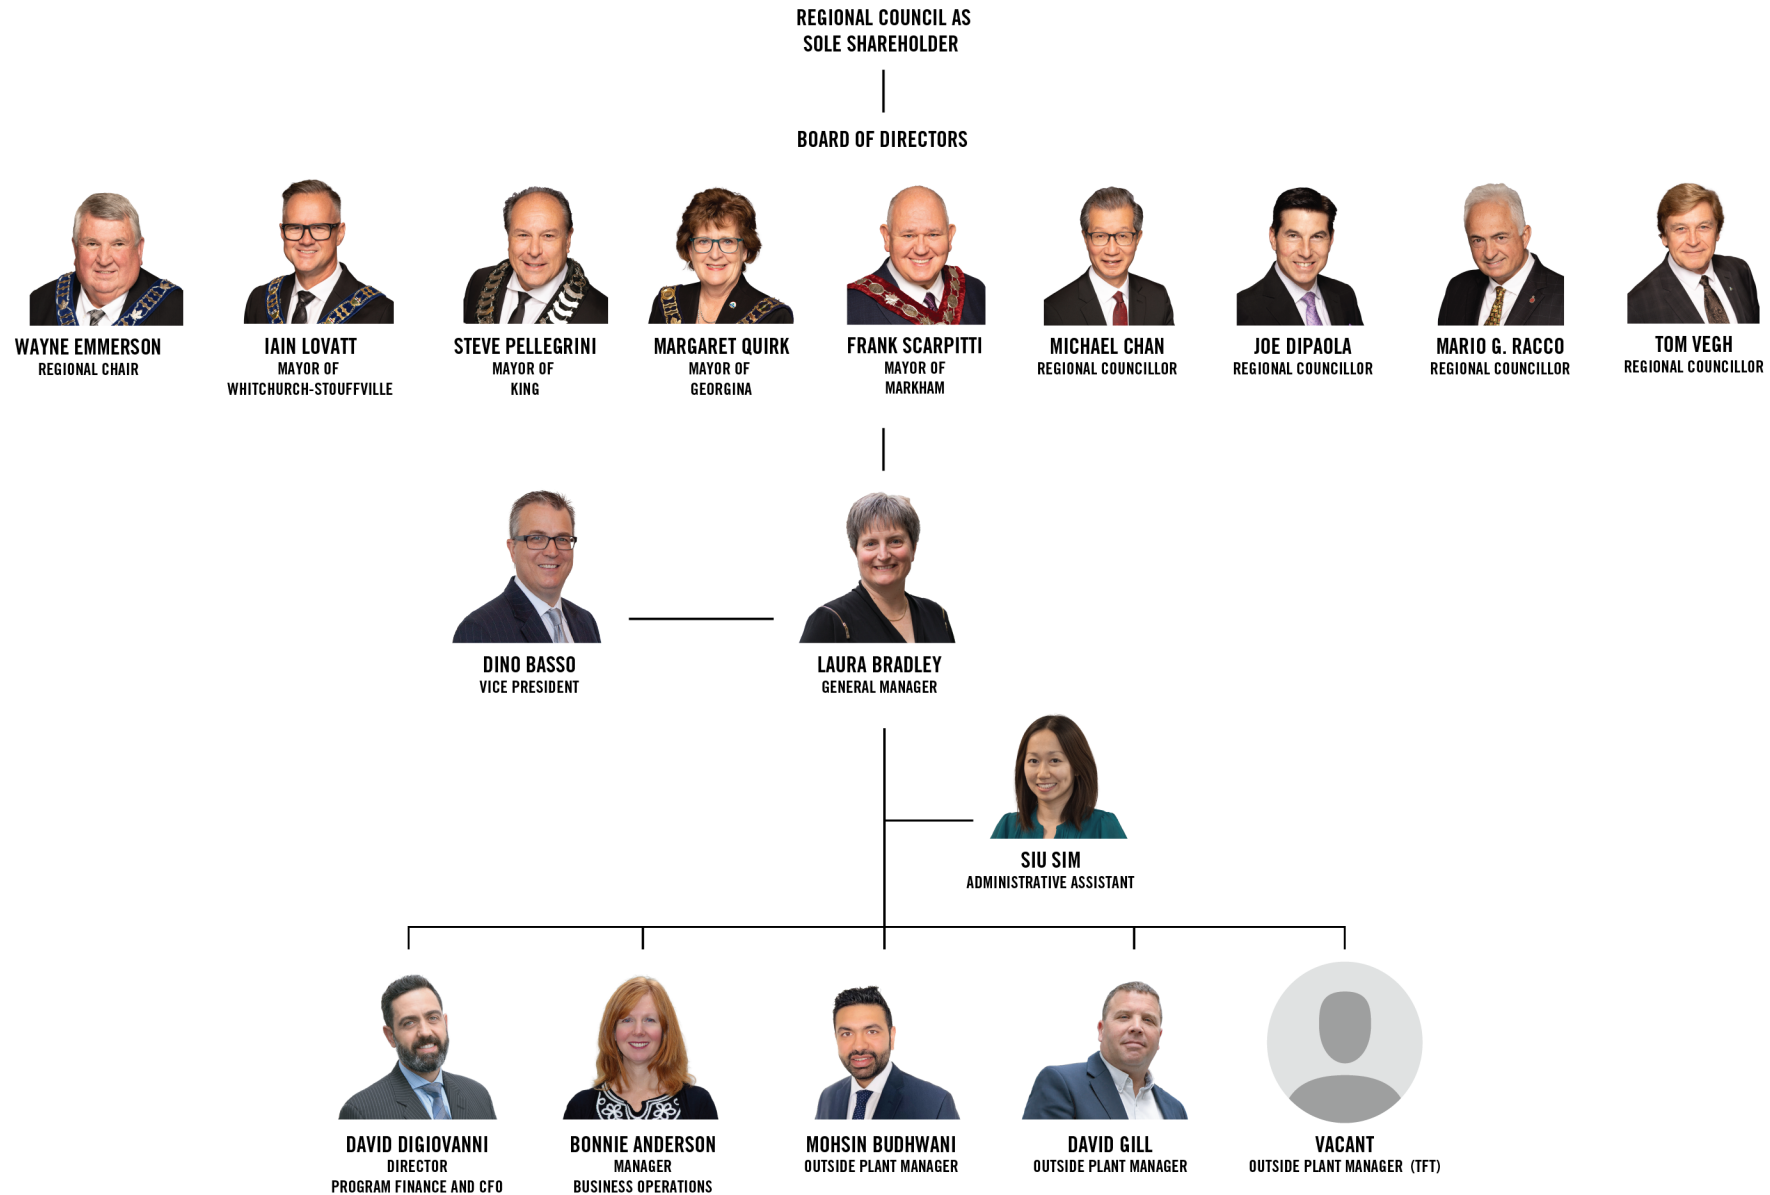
REGIONAL COUNCIL AS SOLE SHAREHOLDER

BOARD OF DIRECTORS

WAYNE EMMERSON
REGIONAL CHAIR

IAIN LOVATT
MAYOR OF WHITCHURCH-STOUFFVILLE

STEVE PELLEGRINI
MAYOR OF KING

MARGARET QUIRK
MAYOR OF GEORGINA

FRANK SCARPITTI
MAYOR OF MARKHAM

MICHAEL CHAN
REGIONAL COUNCILLOR

JOE DIPAOLA
REGIONAL COUNCILLOR

MARIO G. RACCO
REGIONAL COUNCILLOR

TOM VEGH
REGIONAL COUNCILLOR

DINO BASSO
VICE PRESIDENT

LAURA BRADLEY
GENERAL MANAGER

SIU SIM
ADMINISTRATIVE ASSISTANT

DAVID DIGIOVANNI
DIRECTOR
PROGRAM FINANCE AND CFO

BONNIE ANDERSON
MANAGER
BUSINESS OPERATIONS

MOHSIN BUDHWANI
OUTSIDE PLANT MANAGER

DAVID GILL
OUTSIDE PLANT MANAGER

VACANT
OUTSIDE PLANT MANAGER (TFT)